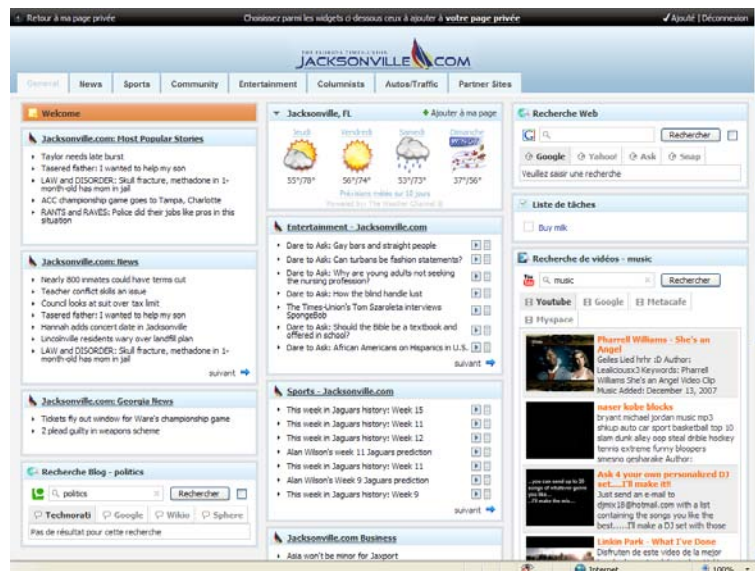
Retour à ma page privée   Choisissez parmi les widgets ci dessous ceux à ajouter à votre page privée   Ajouté | Déconnexion

THE FLORIDA TIMES-UNION
JACKSONVILLE.COM

General | News | Sports | Community | Entertainment | Columnists | Autos/Traffic | Partner Sites

Welcome

Jacksonville.com: Most Popular Stories
- Taylor needs late burst
- Tasered father: I wanted to help my son
- LAW and DISORDER: Skull fracture, methadone in 1-month-old has mom in jail
- ACC championship game goes to Tampa, Charlotte
- RANTS and RAVES: Police did their jobs like pros in this situation

Jacksonville.com: News
- Nearly 800 inmates could have terms cut
- Teacher conflict skills an issue
- Council looks at suit over tax limit
- Tasered father: I wanted to help my son
- Hannah adds concert date in Jacksonville
- Lincolnville residents wary over landfill plan
- LAW and DISORDER: Skull fracture, methadone in 1-month-old has mom in jail
suivant

Jacksonville.com: Georgia News
- Tickets fly out window for Ware's championship game
- 2 plead guilty in weapons scheme

Recherche Blog - politics
politics
Rechercher
Technorati | Google | Wikio | Sphere
Pas de résultat pour cette recherche

Jacksonville, FL
Ajouter à ma page
Jeudi | Vendredi | Samedi | Dimanche
55°/78° | 56°/74° | 53°/73° | 37°/56°
Prévisions météo sur 10 jours
Powered by The Weather Channel

Entertainment - Jacksonville.com
- Dare to Ask: Gay bars and straight people
- Dare to Ask: Can turbans be fashion statements?
- Dare to Ask: Why are young adults not seeking the nursing profession?
- Dare to Ask: How the blind handle lust
- The Times-Union's Tom Szaroleta interviews SpongeBob
- Dare to Ask: Should the Bible be a textbook and offered in school?
- Dare to Ask: African Americans on Hispanics in U.S.
suivant

Sports - Jacksonville.com
- This week in Jaguars history: Week 15
- This week in Jaguars history: Week 11
- This week in Jaguars history: Week 12
- Alan Wilson's week 11 Jaguars prediction
- This week in Jaguars history: Week 11
- Alan Wilson's Week 9 Jaguars prediction
- This week in Jaguars history: Week 9
suivant

Jacksonville.com Business
- Asia won't be minor for Jaxport

Recherche Web
Rechercher
Google | Yahoo! | Ask | Snap
Veuillez saisir une recherche

Liste de tâches
Buy milk

Recherche de vidéos - music
music
Rechercher
Youtube | Google | Metacafe | Myspace

Pharrell Williams - She's an Angel
Gelles Lied hrhr :D Author: Lealicious3 Keywords: Pharrell Williams She's an Angel Video Clip Music Added: December 13, 2007

naser kobe blocks
bryant michael jordan music mp3 shkup auto car sport basketball top 10 slam dunk alley oop steal drible hockey tennis extreme funny bloopers sinesno gesharake Author:

Ask 4 your own personalized DJ set.....I'll make it!!
Just send an e-mail to djmix18@hotmail.com with a list containing the songs you like the best.....I'll make a DJ set with those

Linkin Park - What I've Done
Disfruten de este video de la mejor

Internet   100%